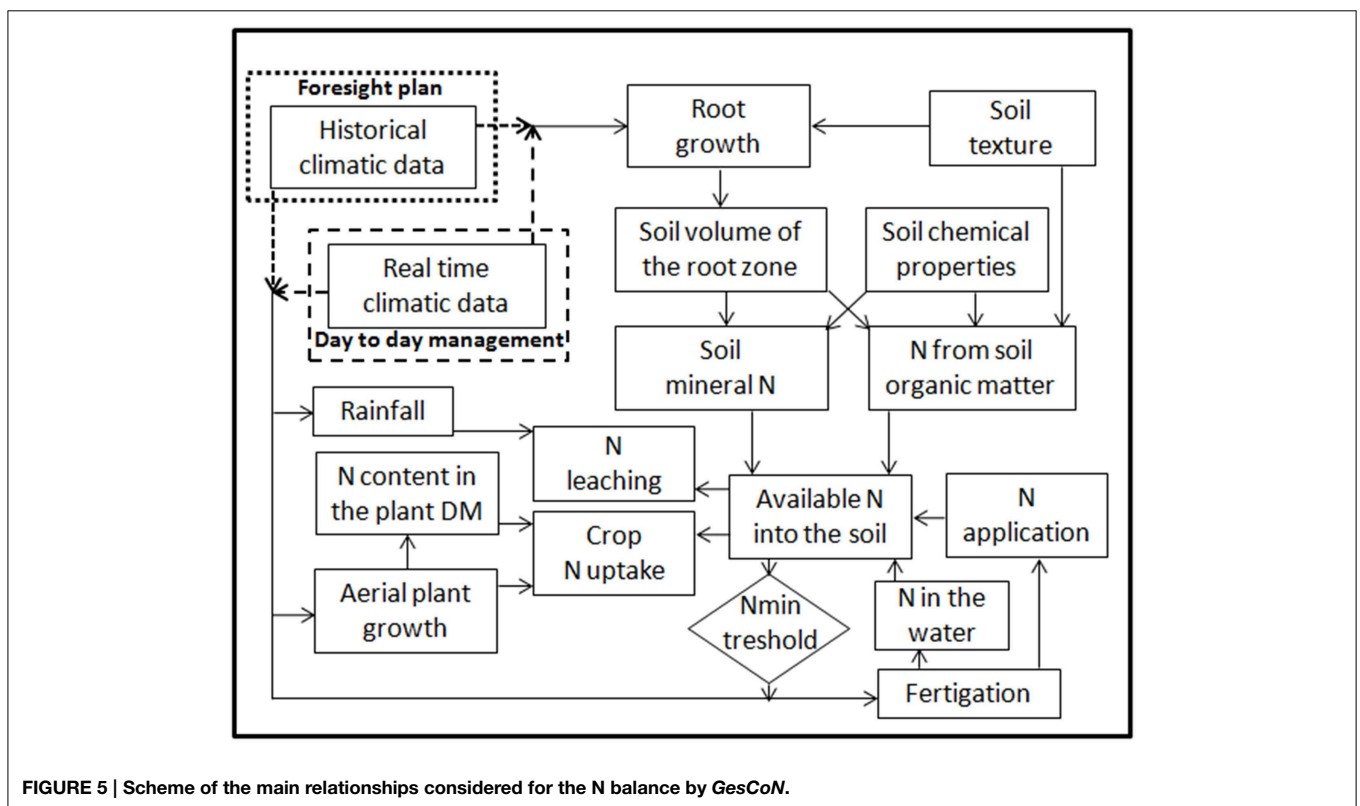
Foresight plan

Historical climatic data

Real time climatic data

Day to day management

Root growth

Soil texture

Soil volume of the root zone

Soil chemical properties

Soil mineral N

N from soil organic matter

Rainfall

N leaching

N content in the plant DM

Available N into the soil

N application

Crop N uptake

Aerial plant growth

Nmin treshold

N in the water

Fertigation

**FIGURE 5 | Scheme of the main relationships considered for the N balance by *GesCoN*.**